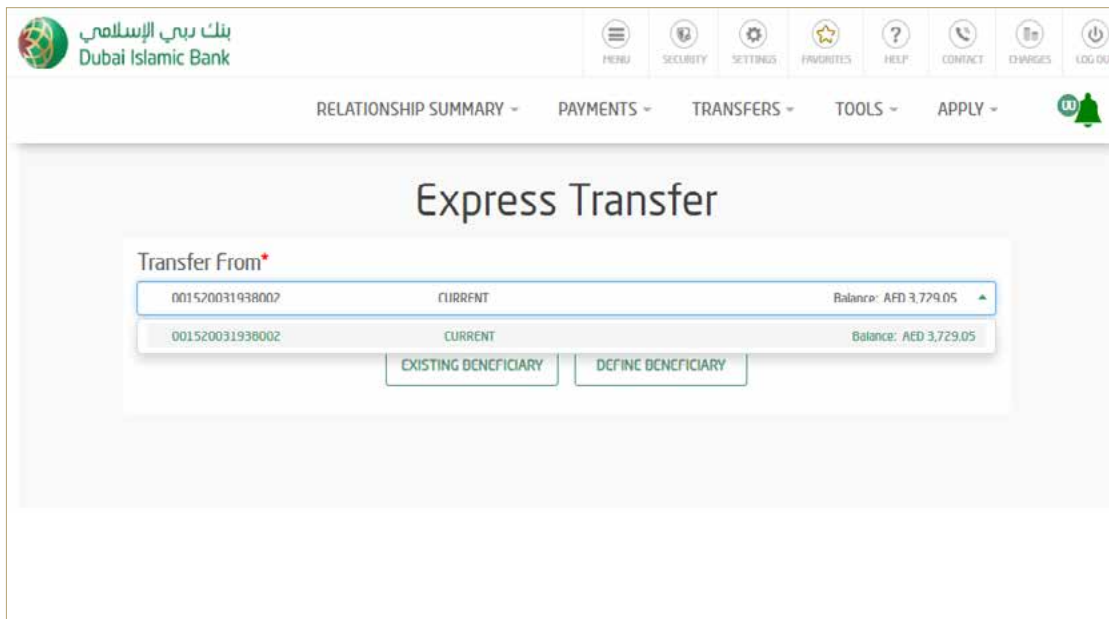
بنك دبي الإسلامي
Dubai Islamic Bank

MENU SECURITY SETTINGS FAVORITES HELP CONTACT CHARGES LOG OU

RELATIONSHIP SUMMARY PAYMENTS TRANSFERS TOOLS APPLY

Express Transfer

Transfer From*

001520031938002 CURRENT Balance: AED 3,729.05

001520031938002 CURRENT Balance: AED 3,729.05

EXISTING BENEFICIARY DEFINE BENEFICIARY